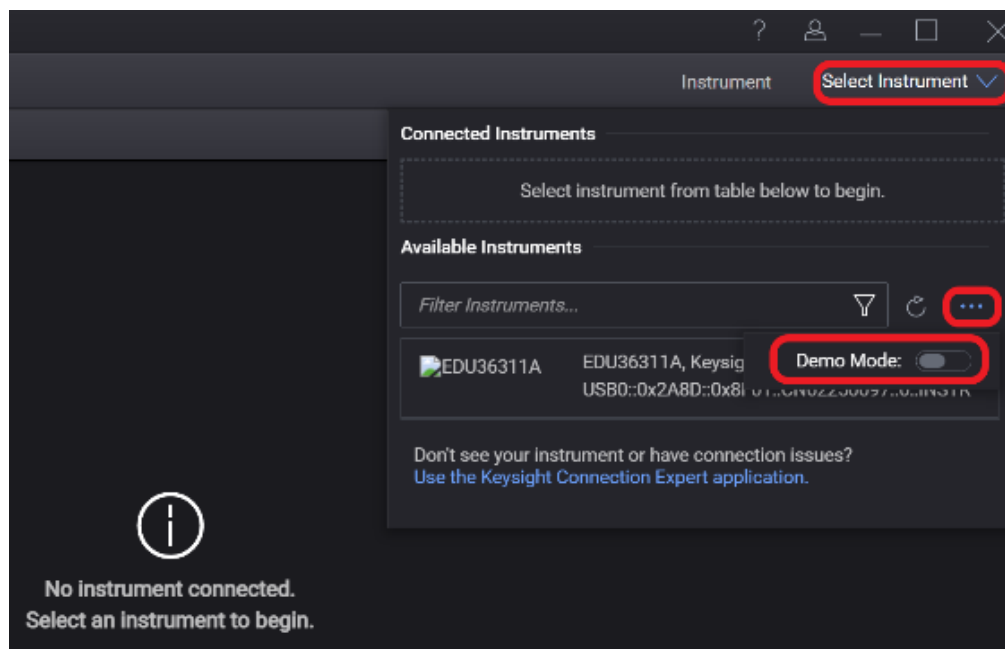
?

Instrument

Select Instrument

Connected Instruments

Select instrument from table below to begin.

Available Instruments

Filter Instruments...

...

EDU36311A

EDU36311A, Keysig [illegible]

USB0::0x2A8D::0x8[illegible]

Demo Mode:

Don't see your instrument or have connection issues?
Use the Keysight Connection Expert application.

No instrument connected.
Select an instrument to begin.